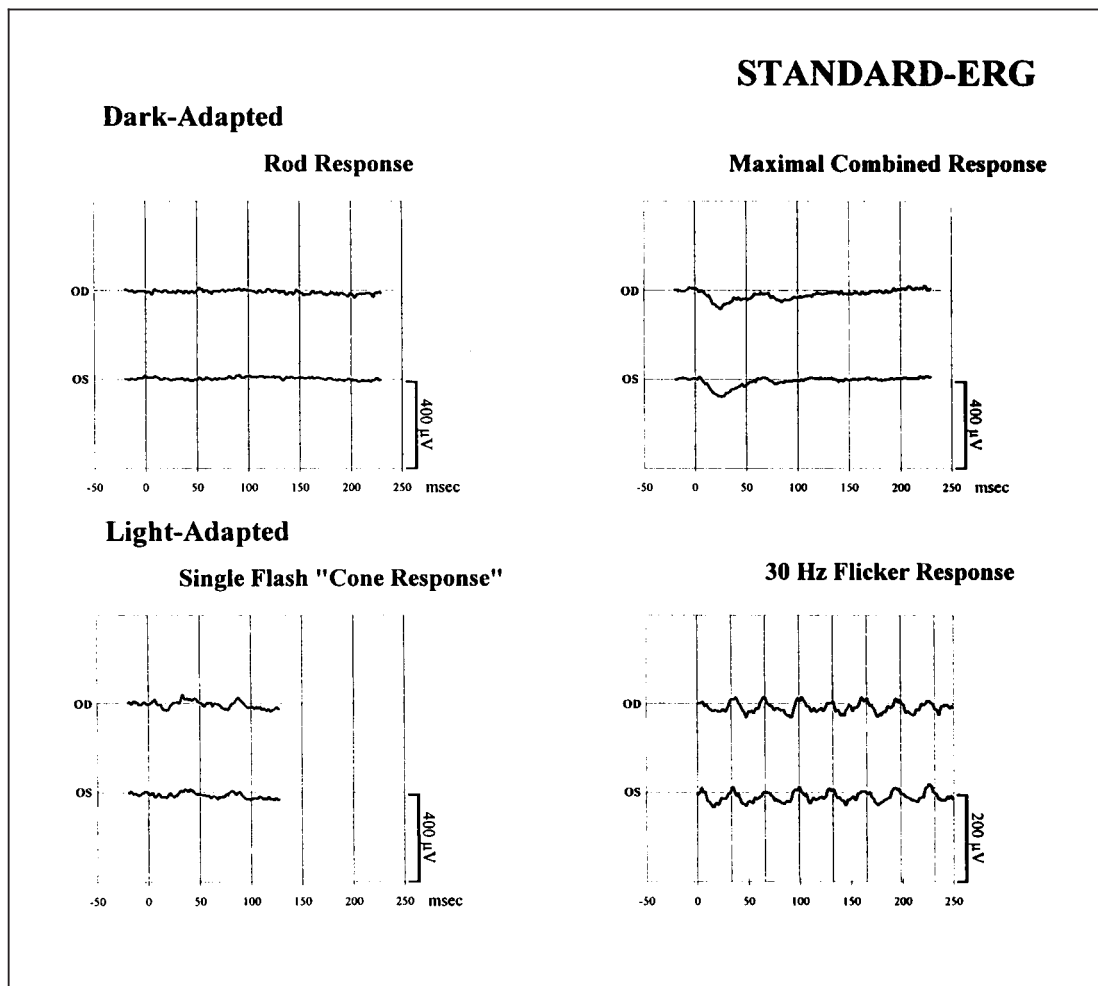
STANDARD-ERG

Dark-Adapted

Rod Response

OD

OS

400 µV

-50 0 50 100 150 200 250 msec

Maximal Combined Response

OD

OS

400 µV

-50 0 50 100 150 200 250 msec

Light-Adapted

Single Flash "Cone Response"

OD

OS

400 µV

-50 0 50 100 150 200 250 msec

30 Hz Flicker Response

OD

OS

200 µV

-50 0 50 100 150 200 250